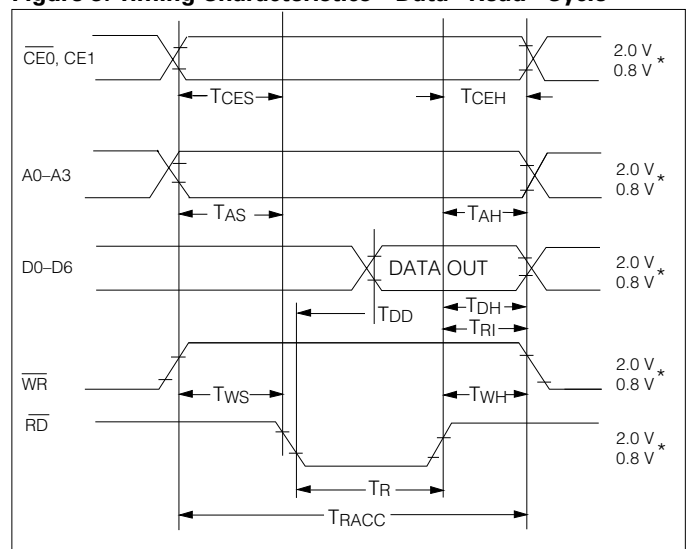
Figure 6. Timing Characteristics – Data – Read – Cycle

$\overline{CE0}$, CE1

2.0 V
0.8 V *

TCES

TCEH

A0–A3

2.0 V
0.8 V *

TAS

TAH

D0–D6

DATA OUT

2.0 V
0.8 V *

TDD

TDH

TRI

$\overline{WR}$

2.0 V
0.8 V *

TWS

TWH

$\overline{RD}$

2.0 V
0.8 V *

TR

TRACC